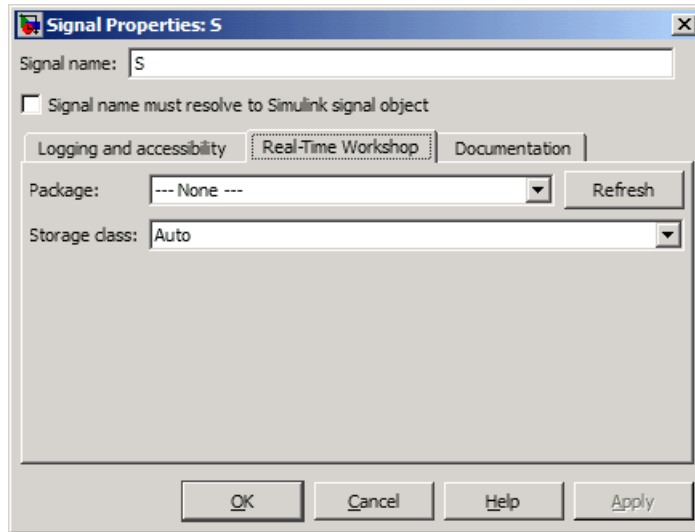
Signal Properties: S

Signal name: S

Signal name must resolve to Simulink signal object

Logging and accessibility | Real-Time Workshop | Documentation

Package: --- None --- Refresh

Storage class: Auto

OK Cancel Help Apply